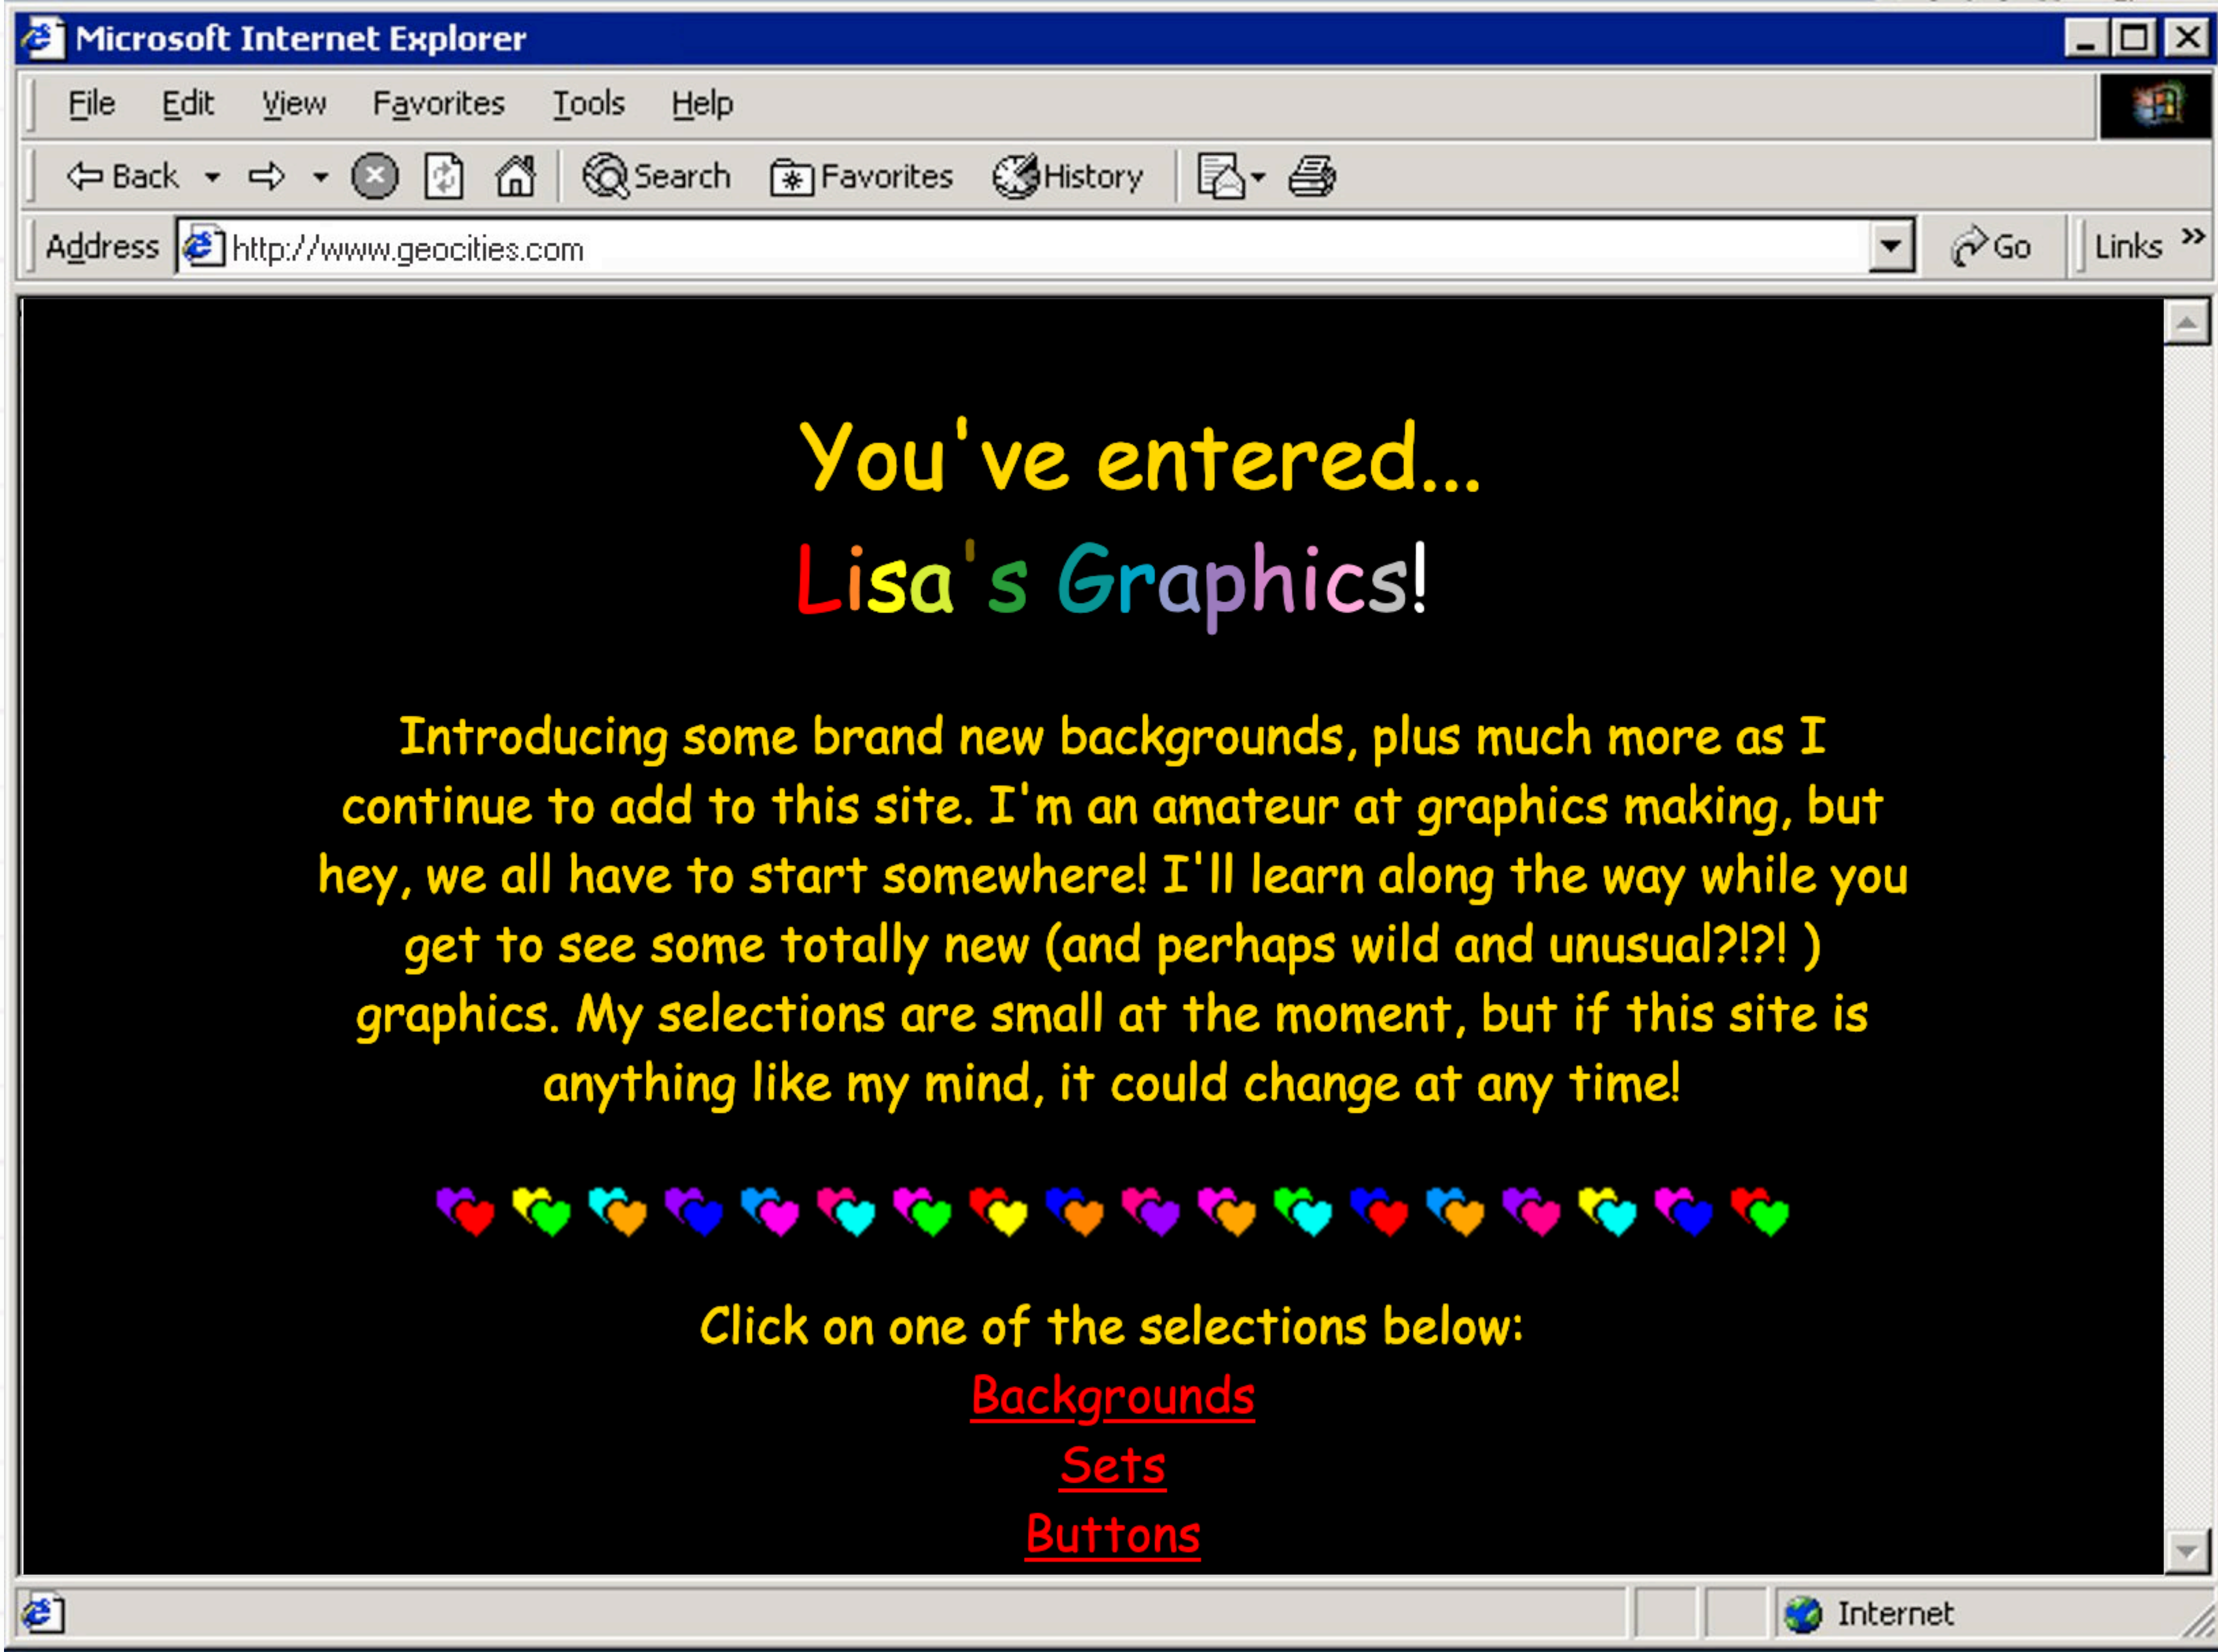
Microsoft Internet Explorer

File Edit View Favorites Tools Help

Back Search Favorites History

Address http://www.geocities.com Go Links »

You've entered...
Lisa's Graphics!

Introducing some brand new backgrounds, plus much more as I continue to add to this site. I'm an amateur at graphics making, but hey, we all have to start somewhere! I'll learn along the way while you get to see some totally new (and perhaps wild and unusual?!?! ) graphics. My selections are small at the moment, but if this site is anything like my mind, it could change at any time!

Click on one of the selections below:
Backgrounds
Sets
Buttons

Internet